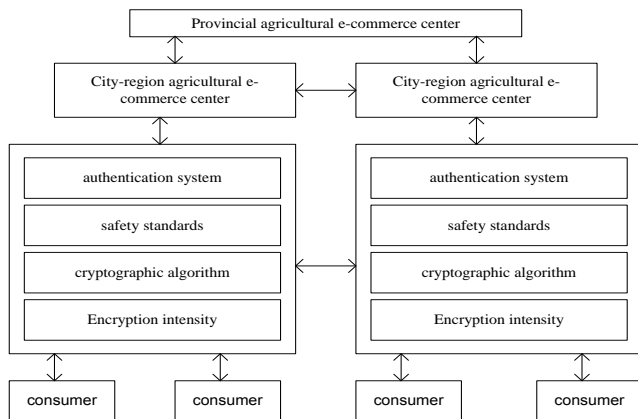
Provincial agricultural e-commerce center

City-region agricultural e-commerce center

City-region agricultural e-commerce center

authentication system

safety standards

cryptographic algorithm

Encryption intensity

authentication system

safety standards

cryptographic algorithm

Encryption intensity

consumer

consumer

consumer

consumer